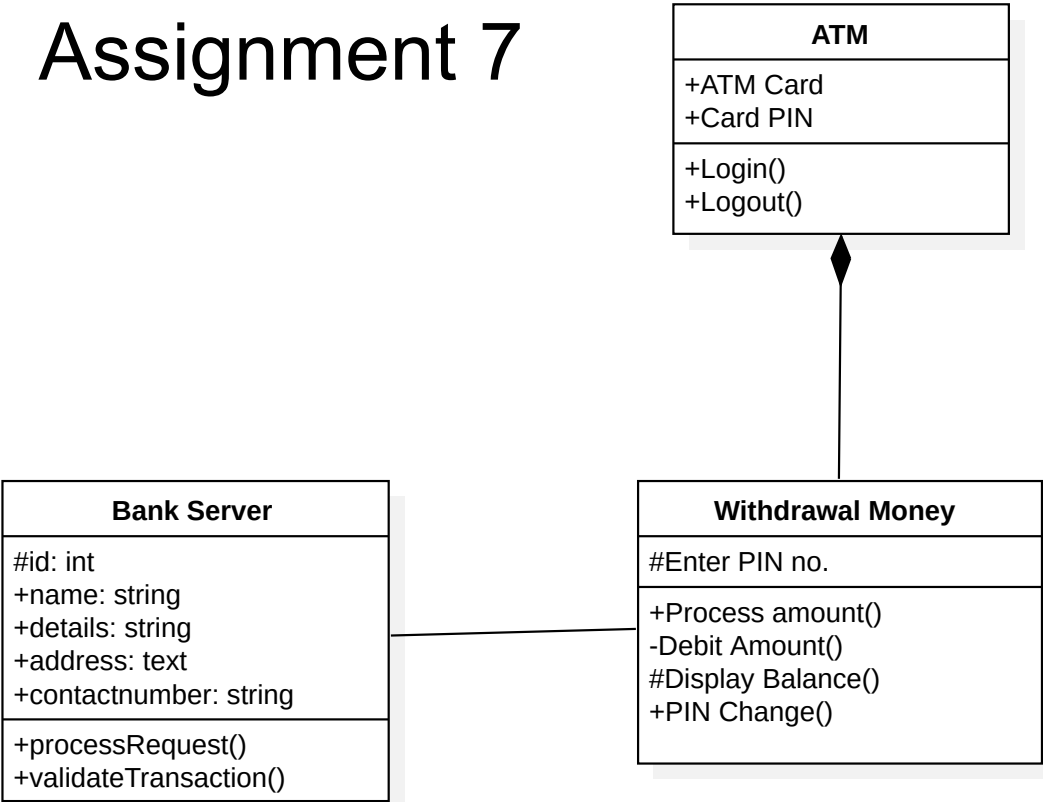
Assignment 7

ATM

+ATM Card
+Card PIN

+Login()
+Logout()

Bank Server

#id: int
+name: string
+details: string
+address: text
+contactnumber: string

+processRequest()
+validateTransaction()

Withdrawal Money

#Enter PIN no.

+Process amount()
-Debit Amount()
#Display Balance()
+PIN Change()